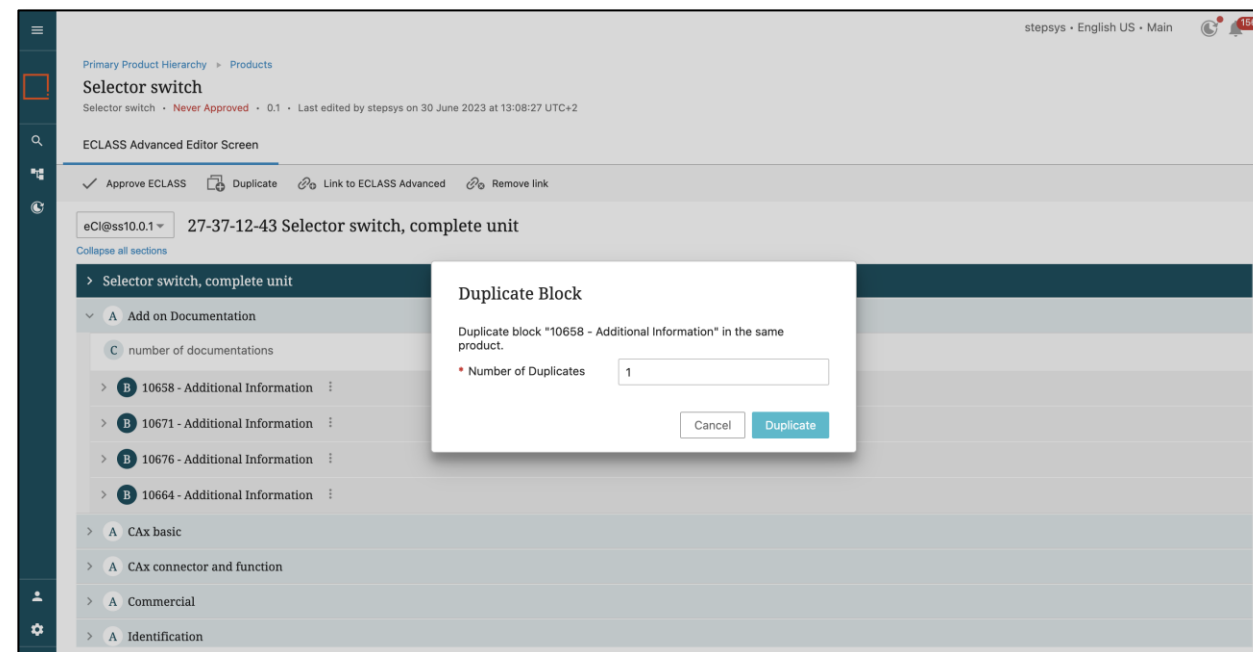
stepsys • English US • Main

15

Primary Product Hierarchy ▸ Products

Selector switch

Selector switch • Never Approved • 0.1 • Last edited by stepsys on 30 June 2023 at 13:08:27 UTC+2

ECLASS Advanced Editor Screen

Approve ECLASS Duplicate Link to ECLASS Advanced Remove link

eCl@ss10.0.1 27-37-12-43 Selector switch, complete unit

Collapse all sections

Selector switch, complete unit

A Add on Documentation

C number of documentations

B 10658 - Additional Information

B 10671 - Additional Information

B 10676 - Additional Information

B 10664 - Additional Information

A CAx basic

A CAx connector and function

A Commercial

A Identification

Duplicate Block

Duplicate block "10658 - Additional Information" in the same product.

* Number of Duplicates 1

Cancel Duplicate